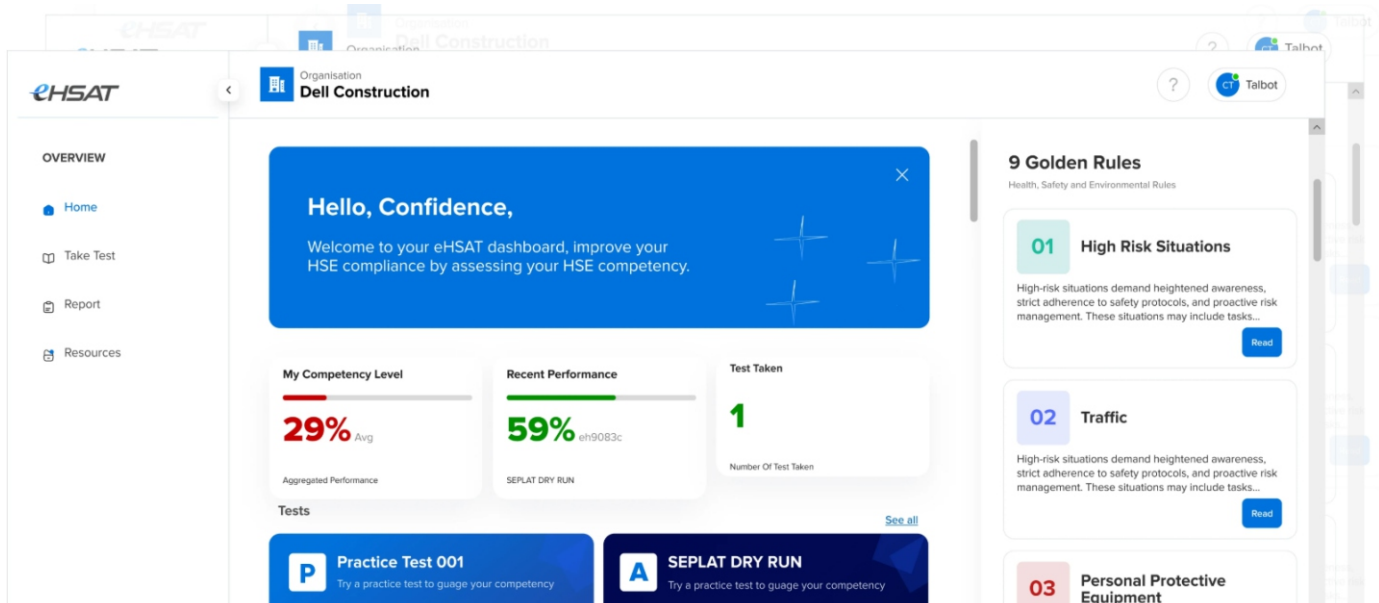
eHSAT

Organisation
Dell Construction

?

CT Talbot

OVERVIEW

Home

Take Test

Report

Resources

Hello, Confidence,

Welcome to your eHSAT dashboard, improve your HSE compliance by assessing your HSE competency.

My Competency Level

29% Avg

Aggregated Performance

Recent Performance

59% eh9083c

SEPLAT DRY RUN

Test Taken

1

Number Of Test Taken

Tests

See all

P Practice Test 001
Try a practice test to guage your competency

A SEPLAT DRY RUN
Try a practice test to guage your competency

9 Golden Rules

Health, Safety and Environmental Rules

01 High Risk Situations

High-risk situations demand heightened awareness, strict adherence to safety protocols, and proactive risk management. These situations may include tasks...

Read

02 Traffic

High-risk situations demand heightened awareness, strict adherence to safety protocols, and proactive risk management. These situations may include tasks...

Read

03 Personal Protective Equipment